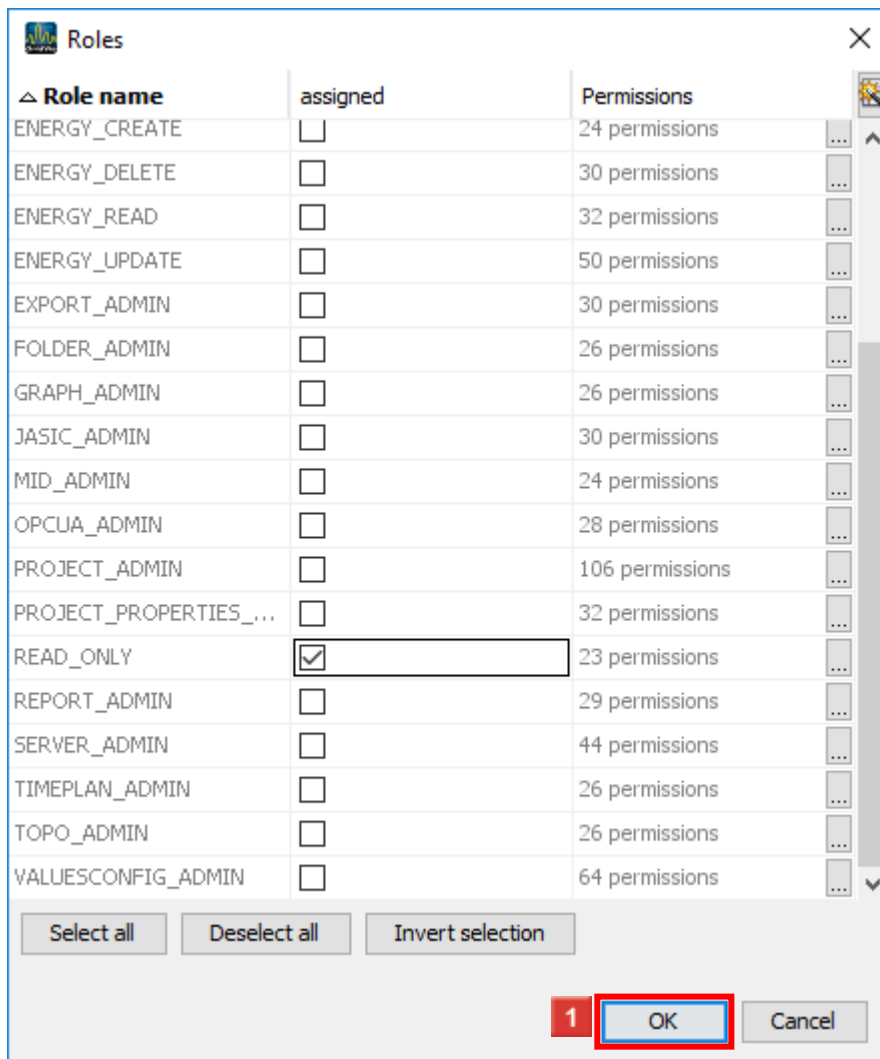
Roles

| Role name | assigned | Permissions |
|---|---|---|
| ENERGY_CREATE | ☐ | 24 permissions ... |
| ENERGY_DELETE | ☐ | 30 permissions ... |
| ENERGY_READ | ☐ | 32 permissions ... |
| ENERGY_UPDATE | ☐ | 50 permissions ... |
| EXPORT_ADMIN | ☐ | 30 permissions ... |
| FOLDER_ADMIN | ☐ | 26 permissions ... |
| GRAPH_ADMIN | ☐ | 26 permissions ... |
| JASIC_ADMIN | ☐ | 30 permissions ... |
| MID_ADMIN | ☐ | 24 permissions ... |
| OPCUA_ADMIN | ☐ | 28 permissions ... |
| PROJECT_ADMIN | ☐ | 106 permissions ... |
| PROJECT_PROPERTIES_... | ☐ | 32 permissions ... |
| READ_ONLY | ☑ | 23 permissions ... |
| REPORT_ADMIN | ☐ | 29 permissions ... |
| SERVER_ADMIN | ☐ | 44 permissions ... |
| TIMEPLAN_ADMIN | ☐ | 26 permissions ... |
| TOPO_ADMIN | ☐ | 26 permissions ... |
| VALUESCONFIG_ADMIN | ☐ | 64 permissions ... |

Select all
Deselect all
Invert selection

1
OK
Cancel